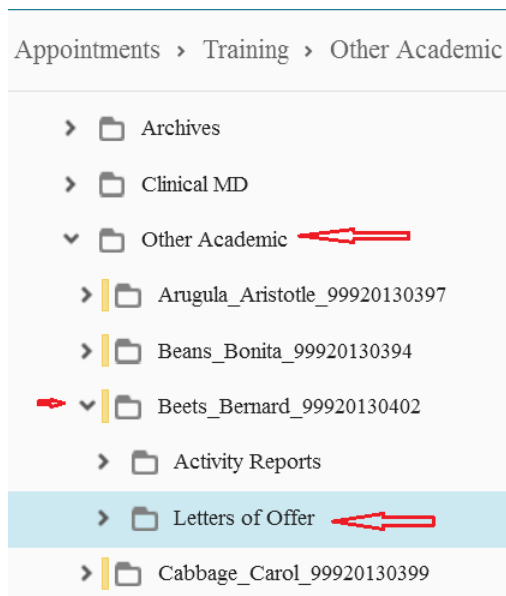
Appointments › Training › Other Academic

Archives

Clinical MD

Other Academic

Arugula_Aristotle_99920130397

Beans_Bonita_99920130394

Beets_Bernard_99920130402

Activity Reports

Letters of Offer

Cabbage_Carol_99920130399